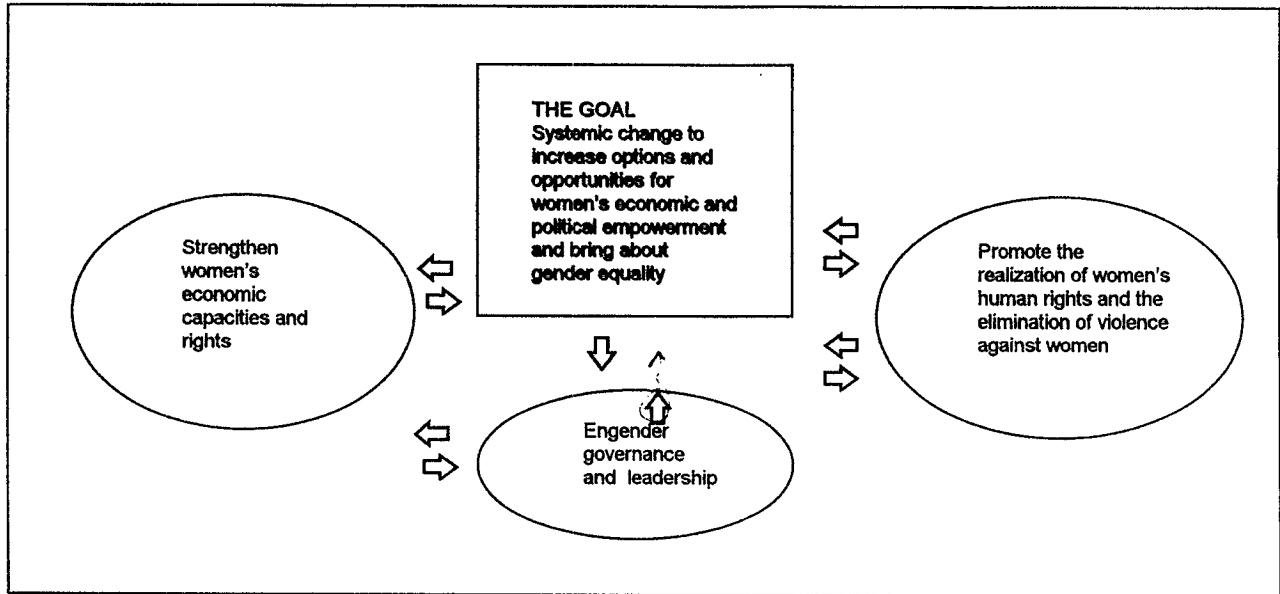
THE GOAL
Systemic change to increase options and opportunities for women's economic and political empowerment and bring about gender equality

Strengthen women's economic capacities and rights

Promote the realization of women's human rights and the elimination of violence against women

Engender governance and leadership